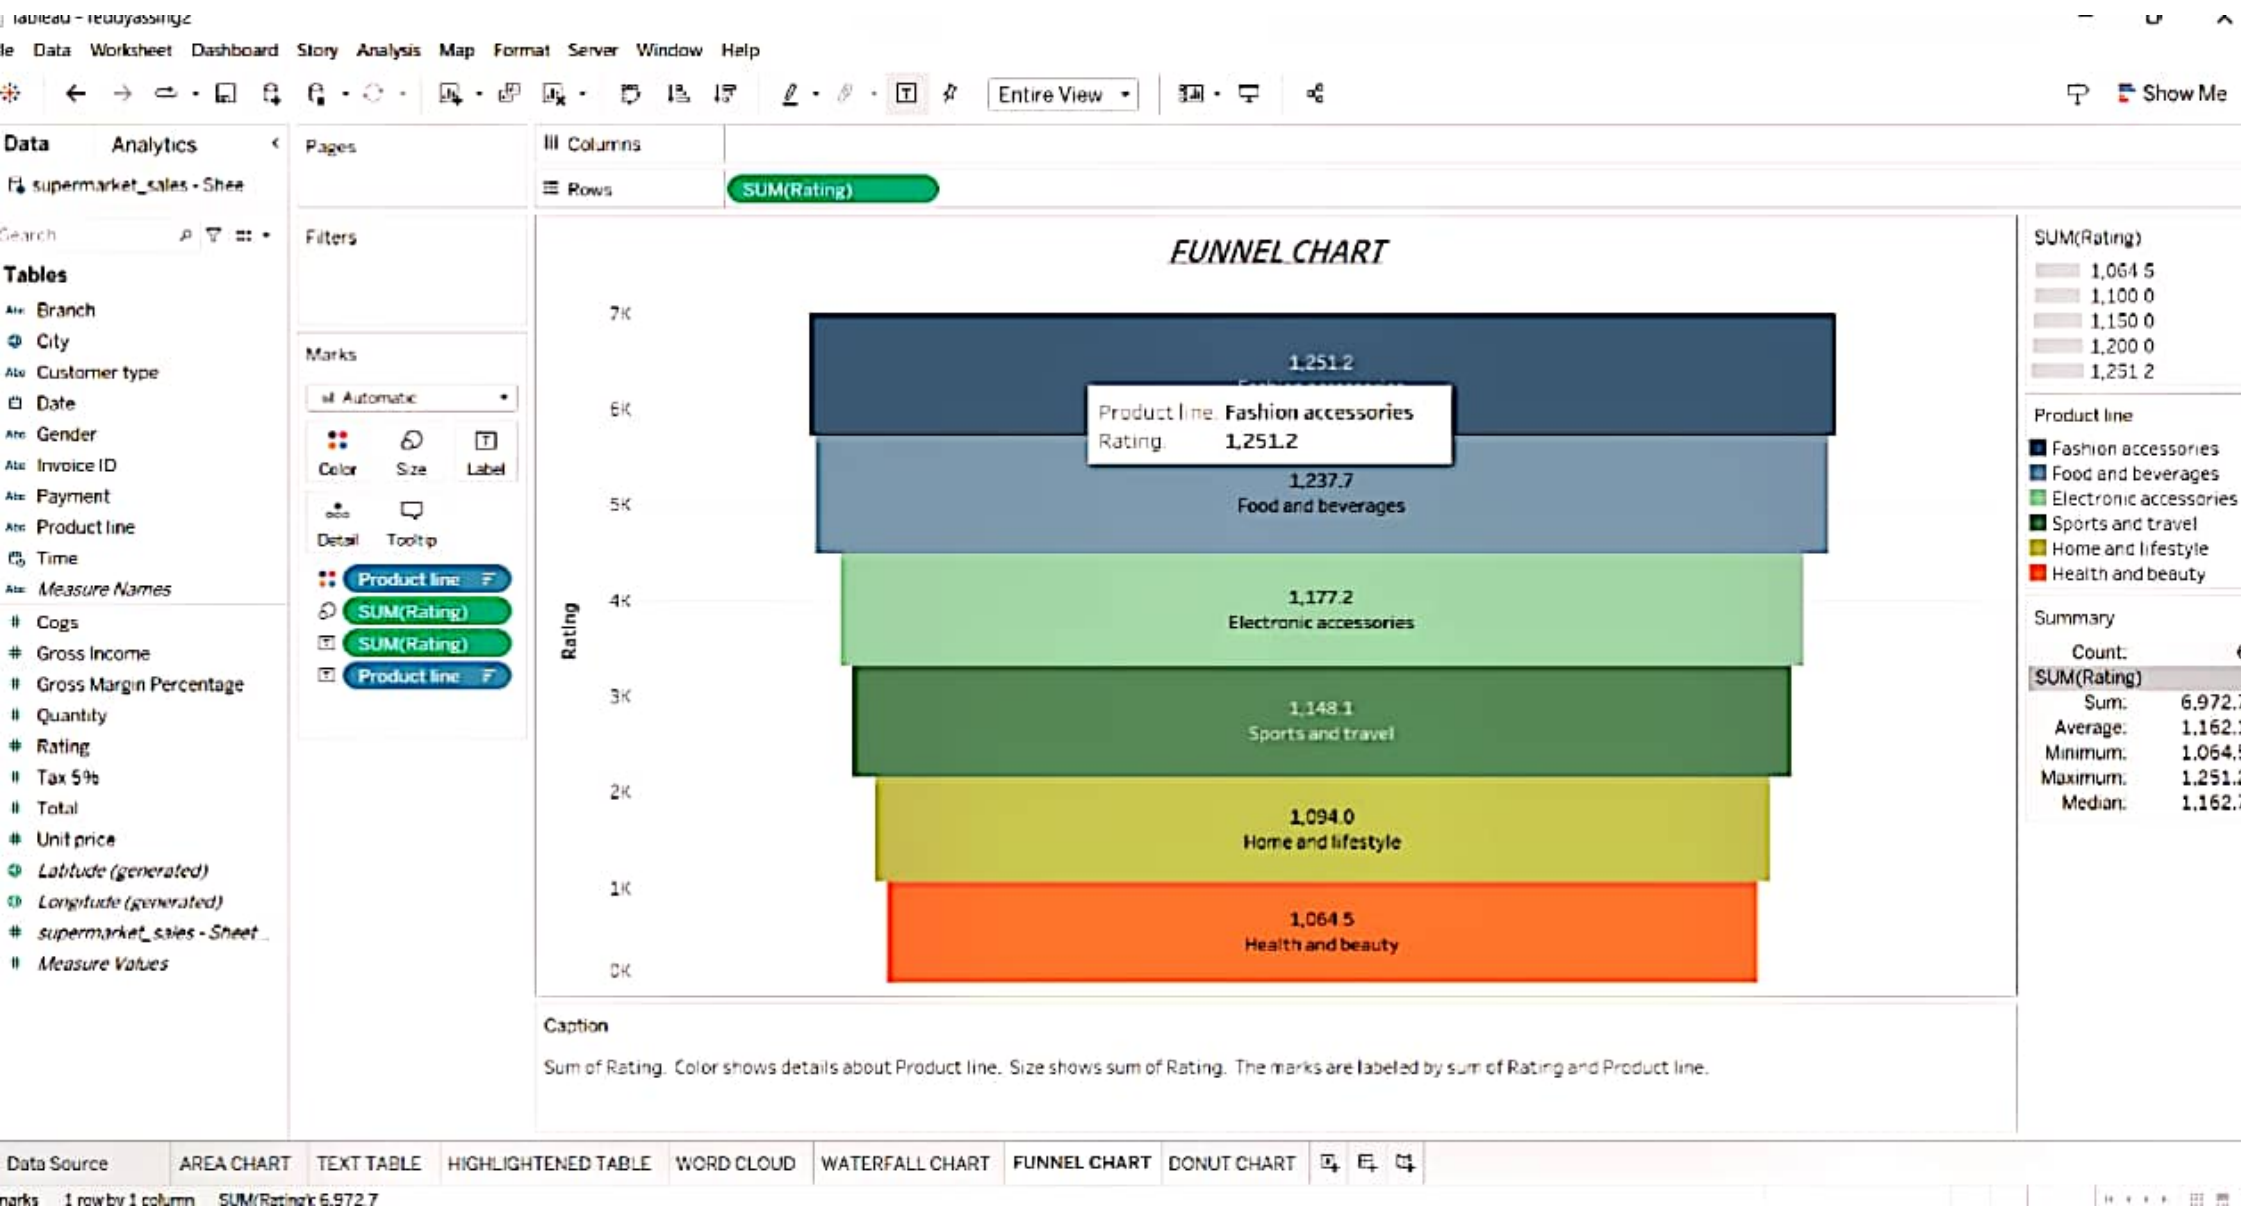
Tableau - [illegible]

le Data Worksheet Dashboard Story Analysis Map Format Server Window Help

Entire View

Show Me

Data Analytics

supermarket_sales - Shee

Search

Tables

Branch
City
Customer type
Date
Gender
Invoice ID
Payment
Product line
Time
Measure Names
Cogs
Gross Income
Gross Margin Percentage
Quantity
Rating
Tax 5%
Total
Unit price
Latitude (generated)
Longitude (generated)
supermarket_sales - Sheet
Measure Values

Pages

Filters

Marks

Automatic

Color Size Label

Detail Tooltip

Product line
SUM(Rating)
SUM(Rating)
Product line

Columns

Rows SUM(Rating)

FUNNEL CHART

7K
6K
5K
4K
3K
2K
1K
0K

Rating

1,251.2
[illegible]

Product line: Fashion accessories
Rating: 1,251.2

1,237.7
Food and beverages

1,177.2
Electronic accessories

1,148.1
Sports and travel

1,094.0
Home and lifestyle

1,064.5
Health and beauty

SUM(Rating)
1,064.5
1,100.0
1,150.0
1,200.0
1,251.2

Product line
Fashion accessories
Food and beverages
Electronic accessories
Sports and travel
Home and lifestyle
Health and beauty

Summary
Count:
SUM(Rating)
Sum: 6,972.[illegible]
Average: 1,162.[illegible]
Minimum: 1,064.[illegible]
Maximum: 1,251.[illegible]
Median: 1,162.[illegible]

Caption

Sum of Rating. Color shows details about Product line. Size shows sum of Rating. The marks are labeled by sum of Rating and Product line.

Data Source AREA CHART TEXT TABLE HIGHLIGHTENED TABLE WORD CLOUD WATERFALL CHART FUNNEL CHART DONUT CHART

marks 1 row by 1 column SUM(Rating): 6,972.7